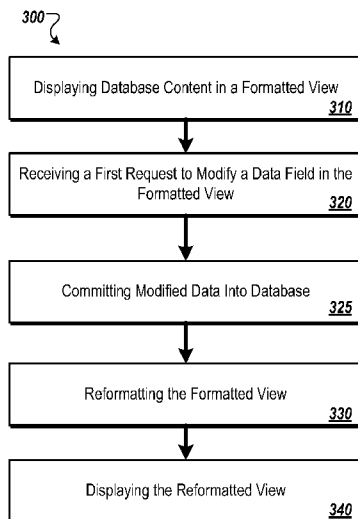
300

Displaying Database Content in a Formatted View
310

Receiving a First Request to Modify a Data Field in the Formatted View
320

Committing Modified Data Into Database
325

Reformatting the Formatted View
330

Displaying the Reformatted View
340